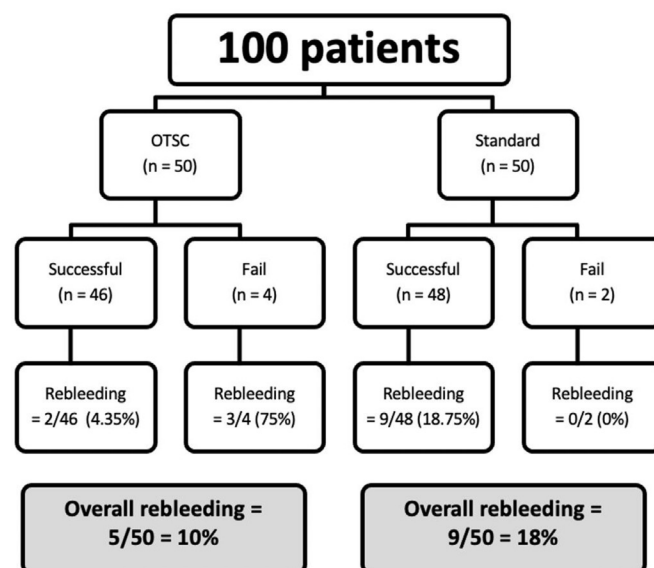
100 patients

OTSC
(n = 50)

Standard
(n = 50)

Successful
(n = 46)

Fail
(n = 4)

Successful
(n = 48)

Fail
(n = 2)

Rebleeding
= 2/46 (4.35%)

Rebleeding
= 3/4 (75%)

Rebleeding
= 9/48 (18.75%)

Rebleeding
= 0/2 (0%)

Overall rebleeding =
5/50 = 10%

Overall rebleeding =
9/50 = 18%